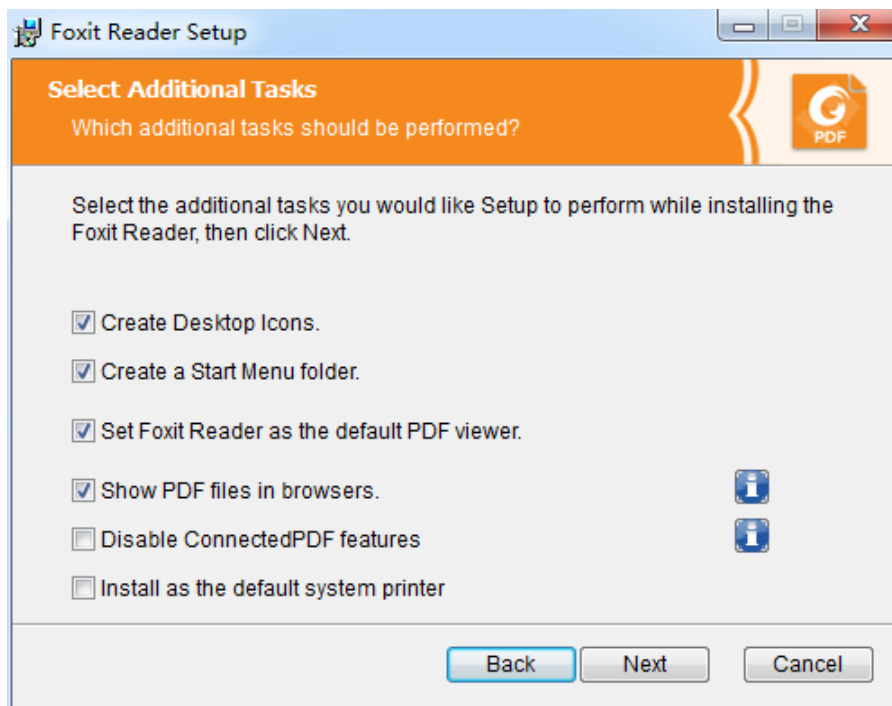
Foxit Reader Setup

Select Additional Tasks

Which additional tasks should be performed?

PDF

Select the additional tasks you would like Setup to perform while installing the Foxit Reader, then click Next.

☑ Create Desktop Icons.

☑ Create a Start Menu folder.

☑ Set Foxit Reader as the default PDF viewer.

☑ Show PDF files in browsers.

☐ Disable ConnectedPDF features

☐ Install as the default system printer

Back Next Cancel